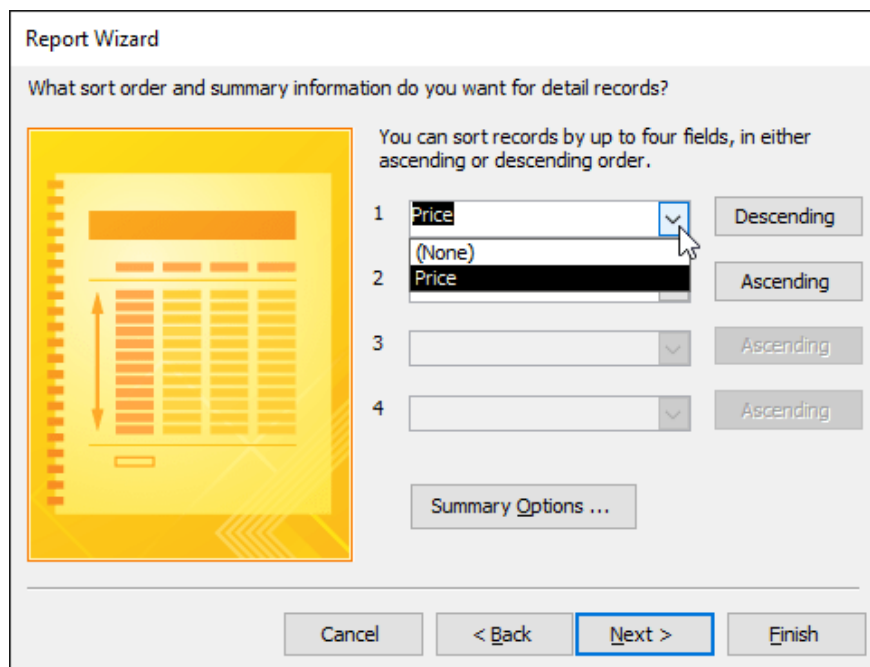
Report Wizard

What sort order and summary information do you want for detail records?

You can sort records by up to four fields, in either ascending or descending order.

1 Price

Descending

(None)

Price

2

Ascending

3

Ascending

4

Ascending

Summary Options ...

Cancel

< Back

Next >

Finish